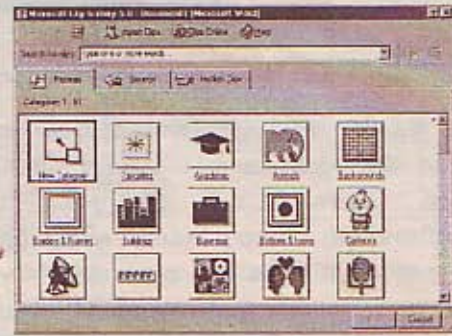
Microsoft Clip Gallery 5.0 - [Document1 (Microsoft Word)]

Import Clips Clips Online Help

Search for clips: Type one or more words...

Pictures Sounds Motion Clips

Categories 1 - 51

New Category
Favorites
Academic
Animals
Backgrounds
Borders & Frames
Buildings
Business
Buttons & Icons
Cartoons

Close